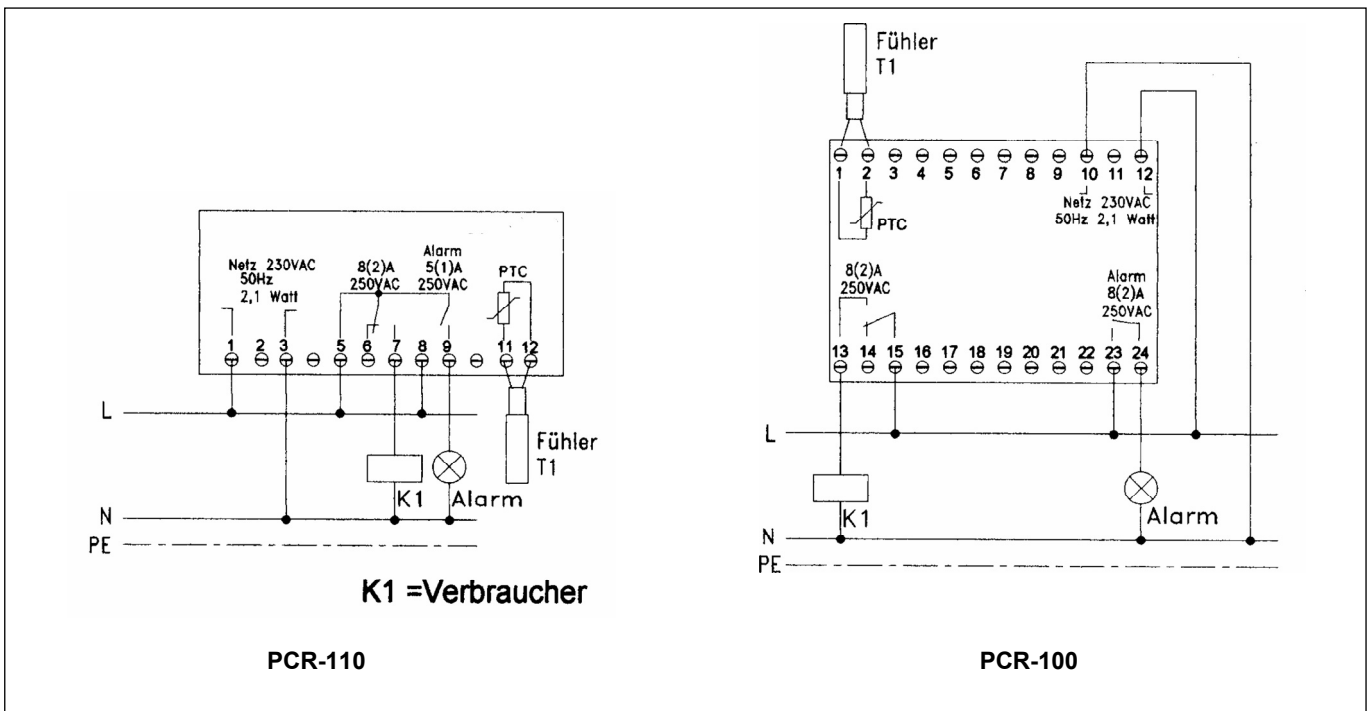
Netz 230VAC 50Hz 2,1 Watt

8(2)A 250VAC

Alarm 5(1)A 250VAC

PTC

1 2 3 5 6 7 8 9 11 12

L

N

PE

K1

Alarm

Fühler T1

K1 =Verbraucher

PCR-110

Fühler T1

1 2 3 4 5 6 7 8 9 10 11 12

PTC

Netz 230VAC 50Hz 2,1 Watt

8(2)A 250VAC

Alarm 8(2)A 250VAC

13 14 15 16 17 18 19 20 21 22 23 24

L

N

PE

K1

Alarm

PCR-100